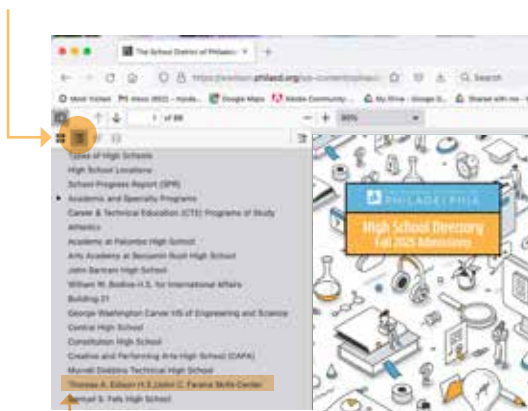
The School District of Philadel ×

https://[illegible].philasd.org/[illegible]

Most Visited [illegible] Google Maps Adobe Community My Drive - Google D... Shared with me

1 of 88

90%

Types of High Schools
High School Locations
School Progress Report (SPR)
Academic and Specialty Programs
Career & Technical Education (CTE) Programs of Study
Athletics
Academy at Palumbo High School
Arts Academy at Benjamin Rush High School
John Bartram High School
William W. Bodine H.S. for International Affairs
Building 21
George Washington Carver HS of Engineering and Science
Central High School
Constitution High School
Creative and Performing Arts High School (CAPA)
Murrell Dobbins Technical High School
Thomas A. Edison H.S./John C. Fareira Skills Center
Samuel S. Fels High School

PHILADELPHIA
High School Directory
Fall 2025 Admissions